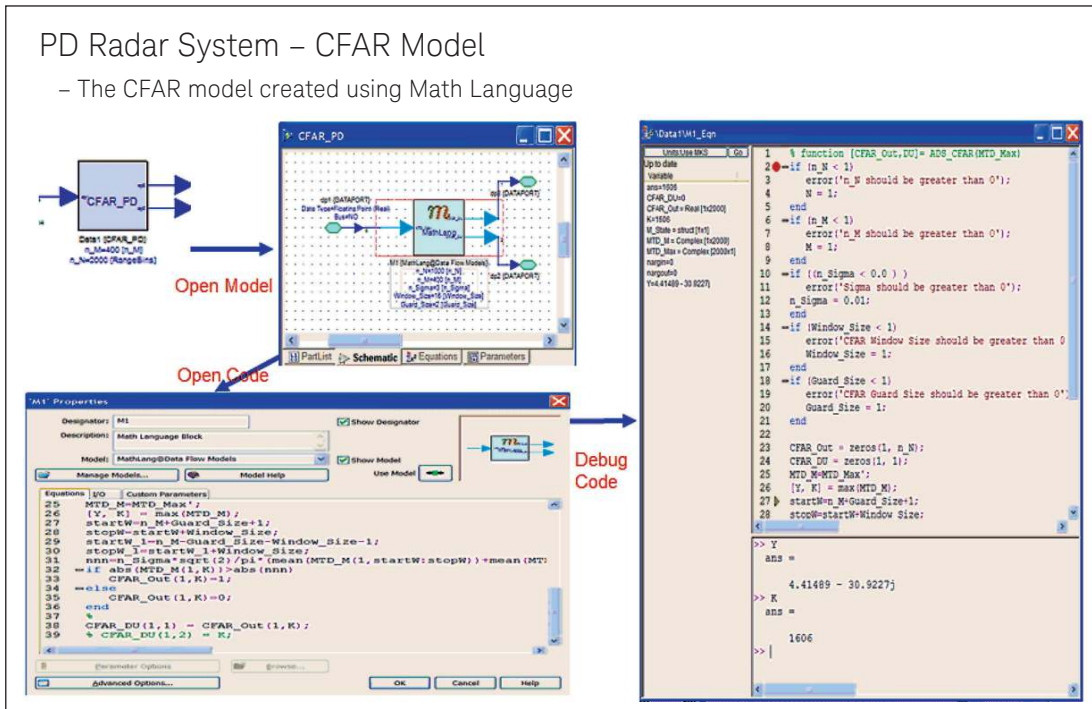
PD Radar System – CFAR Model

– The CFAR model created using Math Language

CFAR_PD

Data1 [CFAR_PD]
n_M=400 [n_M]
n_N=2000 [RangeBins]

Open Model

CFAR_PD

dp1 [DATAPORT]
Data Type=Floating Point (Real)
Bus=NO

MathLang

dp3 [DATAPORT]
dp2 [DATAPORT]

M1 [MathLang@Data Flow Models]
n_N=1000 [n_N]
n_M=400 [n_M]
n_Sigma=3 [n_Sigma]
Window_Size=16 [Window_Size]
Guard_Size=2 [Guard_Size]

PartList | Schematic | Equations | Parameters

Open Code

'M1' Properties

Designator: M1
Show Designator
Description: Math Language Block
Model: MathLang@Data Flow Models
Show Model
Use Model
Manage Models...
Model Help

Equations | I/O | Custom Parameters

25 MTD_M=MTD_Max';
26 [Y, K] = max(MTD_M);
27 startW=n_M+Guard_Size+1;
28 stopW=startW+Window_Size;
29 startW_1=n_M-Guard_Size-Window_Size-1;
30 stopW_1=startW_1+Window_Size;
31 nnn=n_Sigma*sqrt(2)/pi*(mean(MTD_M(1,startW:stopW))+mean(MT
32 if abs(MTD_M(1,K))>abs(nnn)
33 CFAR_Out(1,K)=1;
34 else
35 CFAR_Out(1,K)=0;
36 end
37 %
38 CFAR_DU(1,1) = CFAR_Out(1,K);
39 % CFAR_DU(1,2) = K;

Parameter Options
Browse...
Advanced Options...
OK
Cancel
Help

Debug Code

\Data1\M1_Eqn

Units:Use MKS
Go
Up to date
Variable
ans=1606
CFAR_DU=0
CFAR_Out = Real [1x2000]
K=1606
M_State = struct [1x1]
MTD_M = Complex [1x2000]
MTD_Max = Complex [2000x1]
nargin=0
nargout=0
Y=4.41489 - 30.9227j

1 % function [CFAR_Out,DU]= ADS_CFAR(MTD_Max)
2 if (n_N < 1)
3 error('n_N should be greater than 0');
4 N = 1;
5 end
6 if (n_M < 1)
7 error('n_M should be greater than 0');
8 M = 1;
9 end
10 if ((n_Sigma < 0.0 ) )
11 error('Sigma should be greater than 0');
12 n_Sigma = 0.01;
13 end
14 if (Window_Size < 1)
15 error('CFAR Window Size should be greater than 0
16 Window_Size = 1;
17 end
18 if (Guard_Size < 1)
19 error('CFAR Guard Size should be greater than 0'
20 Guard_Size = 1;
21 end
22
23 CFAR_Out = zeros(1, n_N);
24 CFAR_DU = zeros(1, 1);
25 MTD_M=MTD_Max';
26 [Y, K] = max(MTD_M);
27 startW=n_M+Guard_Size+1;
28 stopW=startW+Window_Size;

>> Y
ans =

4.41489 - 30.9227j
>> K
ans =

1606
>>